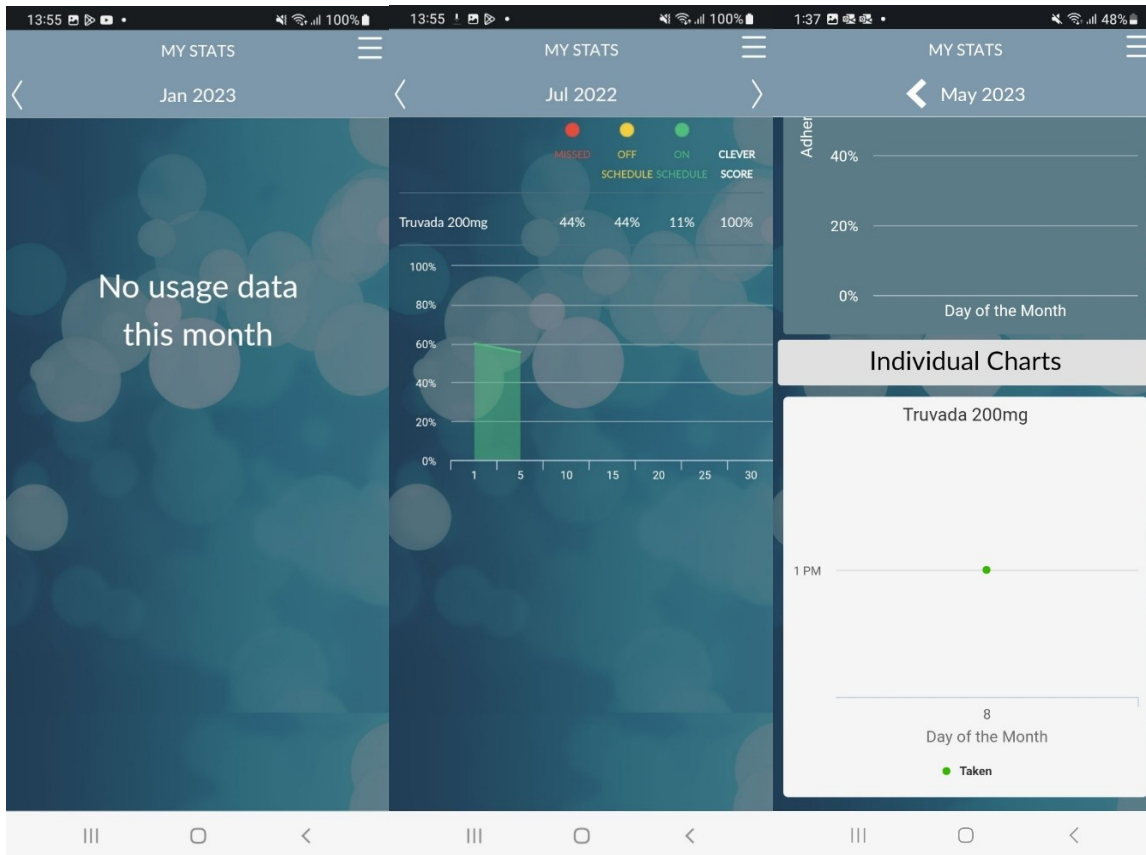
13:55 100%

MY STATS

Jan 2023

No usage data this month

13:55 100%

MY STATS

Jul 2022

MISSED

OFF SCHEDULE

ON SCHEDULE

CLEVER SCORE

Truvada 200mg 44% 44% 11% 100%

100%
80%
60%
40%
20%
0%

1 5 10 15 20 25 30

1:37 48%

MY STATS

May 2023

Adher

40%
20%
0%

Day of the Month

Individual Charts

Truvada 200mg

1 PM

8

Day of the Month

Taken